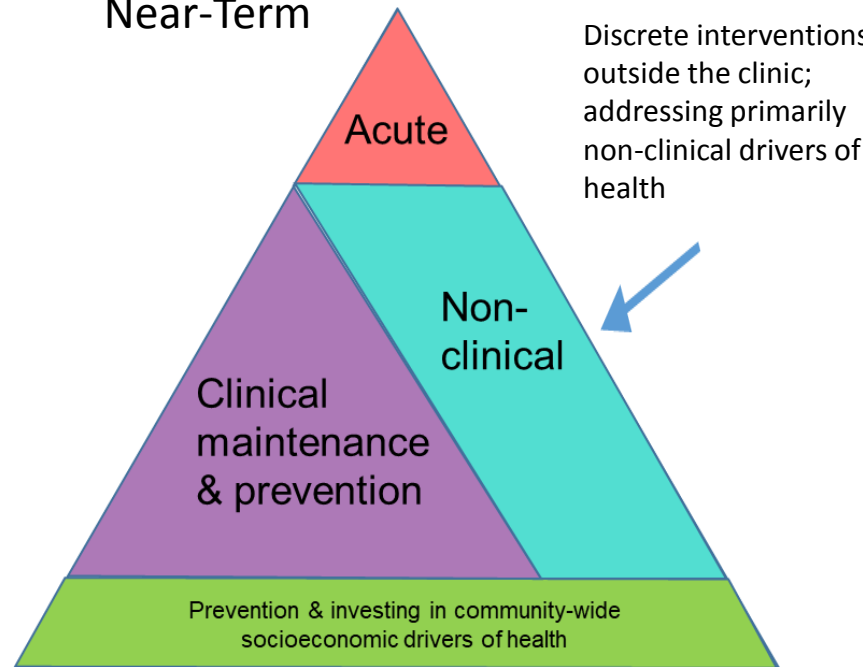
Near-Term

Discrete interventions outside the clinic; addressing primarily non-clinical drivers of health

Acute

Non-clinical

Clinical maintenance & prevention

Prevention & investing in community-wide socioeconomic drivers of health